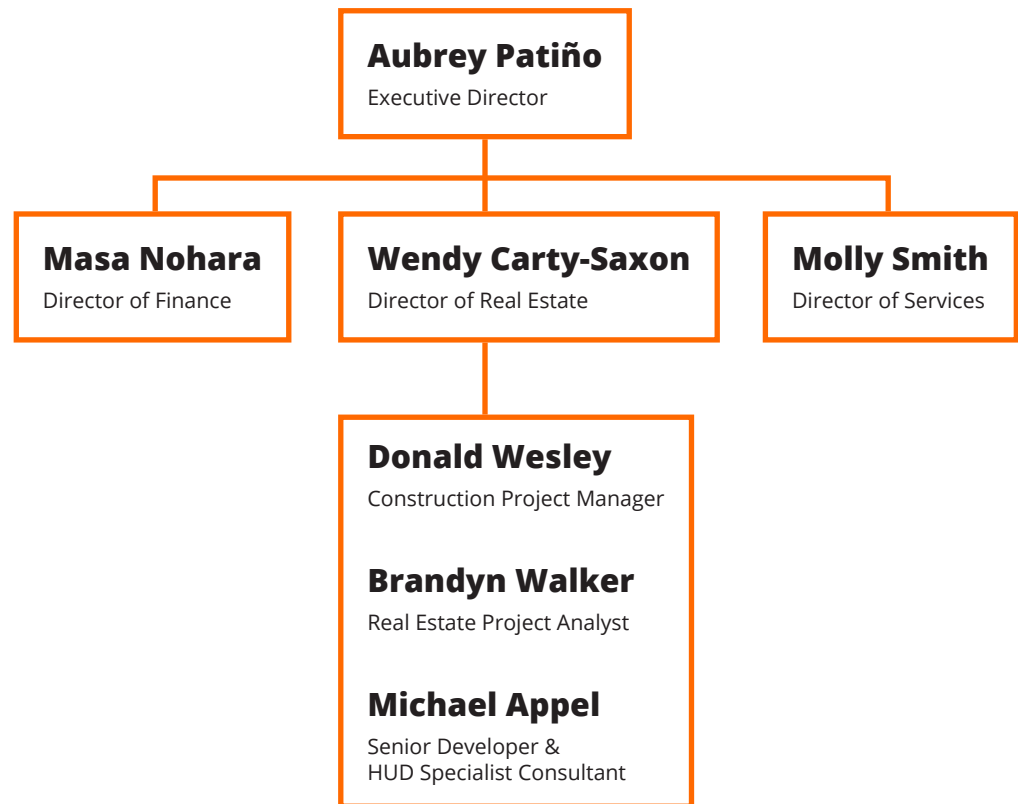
Aubrey Patiño
Executive Director

Masa Nohara
Director of Finance

Wendy Carty-Saxon
Director of Real Estate

Molly Smith
Director of Services

Donald Wesley
Construction Project Manager

Brandyn Walker
Real Estate Project Analyst

Michael Appel
Senior Developer & HUD Specialist Consultant